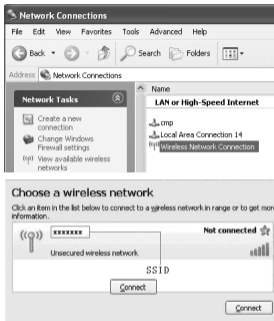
Network Connections

File Edit View Favorites Tools Advanced Help

Back Search Folders

Address Network Connections

Network Tasks

Create a new connection

Change Windows Firewall settings

View available wireless networks

Name

LAN or High-Speed Internet

cmp

Local Area Connection 14

Wireless Network Connection

Choose a wireless network

Click an item in the list below to connect to a wireless network in range or to get more information.

xxxxxxx

Not connected

Unsecured wireless network

SSID

Connect

Connect